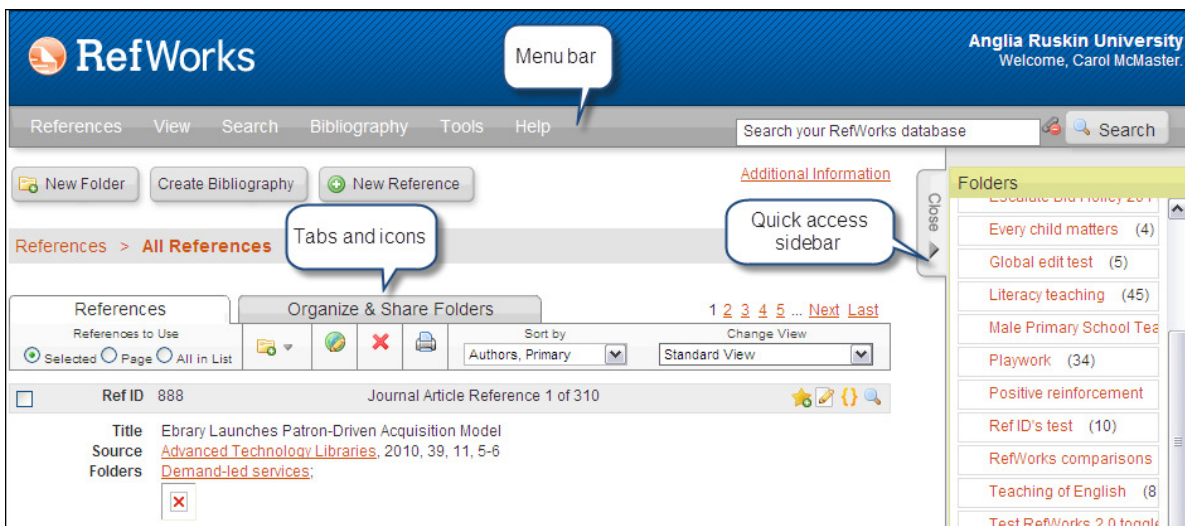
RefWorks

Menu bar

Anglia Ruskin University
Welcome, Carol McMaster.

References View Search Bibliography Tools Help

Search your RefWorks database

Search

New Folder Create Bibliography New Reference

Additional Information

Close

Folders

Quick access sidebar

References > All References

Tabs and icons

References Organize & Share Folders

1 2 3 4 5 ... Next Last

References to Use
Selected Page All in List

Sort by
Authors, Primary

Change View
Standard View

Ref ID 888 Journal Article Reference 1 of 310

Title Ebrary Launches Patron-Driven Acquisition Model
Source Advanced Technology Libraries, 2010, 39, 11, 5-6
Folders Demand-led services;

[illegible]
Every child matters (4)
Global edit test (5)
Literacy teaching (45)
Male Primary School Tea
Playwork (34)
Positive reinforcement
Ref ID's test (10)
RefWorks comparisons
Teaching of English (8
Test RefWorks 2.0 toggle